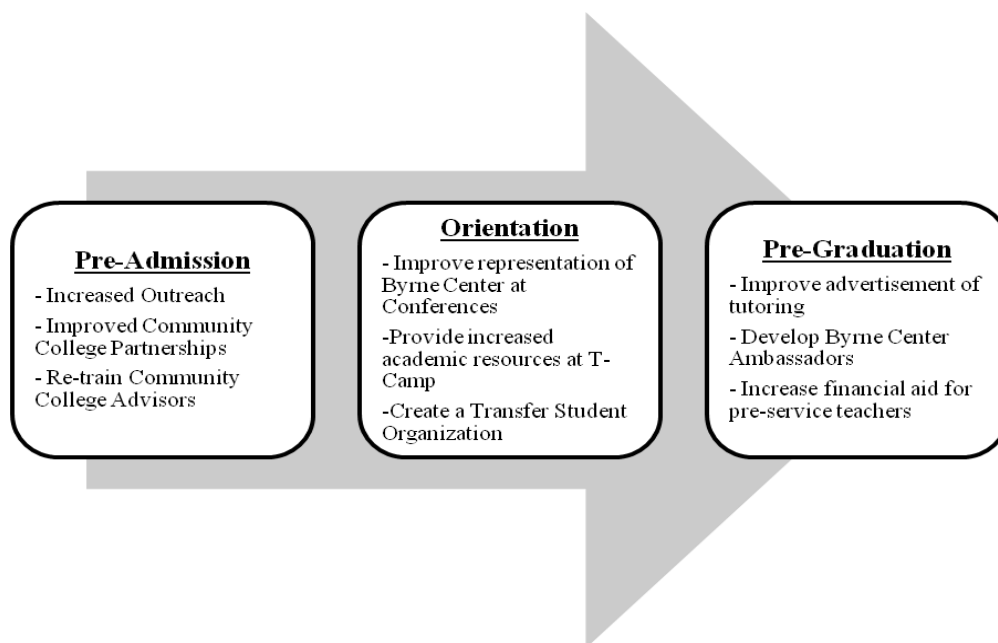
Pre-Admission

- Increased Outreach
- Improved Community College Partnerships
- Re-train Community College Advisors

Orientation

- Improve representation of Byrne Center at Conferences
-Provide increased academic resources at T-Camp
-Create a Transfer Student Organization

Pre-Graduation

- Improve advertisement of tutoring
- Develop Byrne Center Ambassadors
- Increase financial aid for pre-service teachers